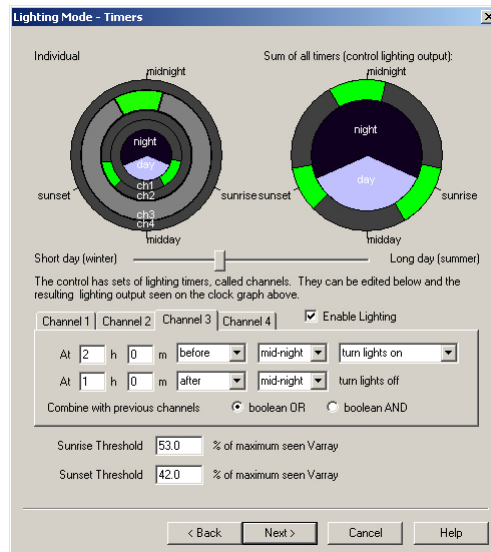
Lighting Mode - Timers

Individual

Sum of all timers (control lighting output):

midnight

night

day

ch1

ch2

ch3

ch4

sunset

sunrise

midday

midnight

night

day

sunset

sunrise

midday

Short day (winter)

Long day (summer)

The control has sets of lighting timers, called channels. They can be edited below and the resulting lighting output seen on the clock graph above.

Channel 1 | Channel 2 | Channel 3 | Channel 4

Enable Lighting

At 2 h 0 m before mid-night turn lights on

At 1 h 0 m after mid-night turn lights off

Combine with previous channels boolean OR boolean AND

Sunrise Threshold 53.0 % of maximum seen Varray

Sunset Threshold 42.0 % of maximum seen Varray

< Back Next > Cancel Help